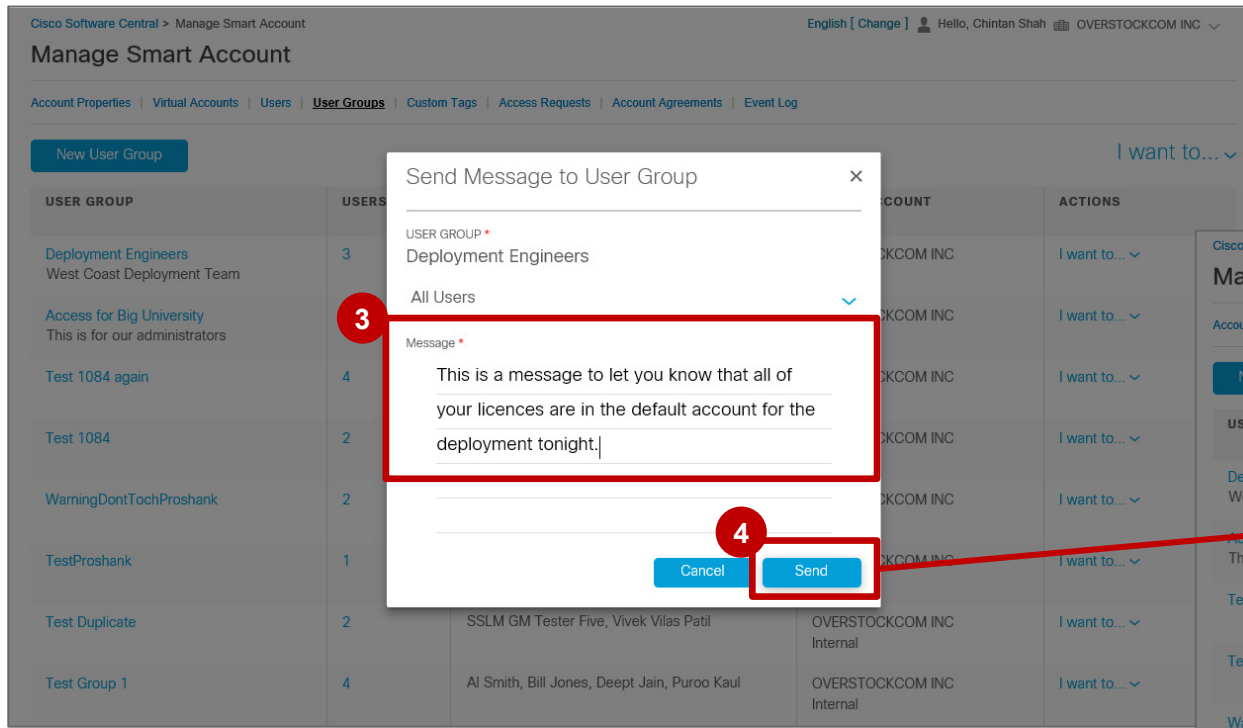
Cisco Software Central > Manage Smart Account

English [ Change ] Hello, Chintan Shah OVERSTOCKCOM INC

Manage Smart Account

Account Properties | Virtual Accounts | Users | User Groups | Custom Tags | Access Requests | Account Agreements | Event Log

New User Group

I want to...

| USER GROUP | USERS | | ACCOUNT | ACTIONS |
|---|---|---|---|---|
| Deployment Engineers<br>West Coast Deployment Team | 3 | | CKCOM INC | I want to... |
| Access for Big University<br>This is for our administrators | | | CKCOM INC | I want to... |
| Test 1084 again | 4 | | CKCOM INC | I want to... |
| Test 1084 | 2 | | CKCOM INC | I want to... |
| WarningDontTochProshank | 2 | | CKCOM INC | I want to... |
| TestProshank | 1 | | CKCOM INC | I want to... |
| Test Duplicate | 2 | SSLM GM Tester Five, Vivek Vilas Patil | OVERSTOCKCOM INC<br>Internal | I want to... |
| Test Group 1 | 4 | Al Smith, Bill Jones, Deept Jain, Puroo Kaul | OVERSTOCKCOM INC<br>Internal | I want to... |

Send Message to User Group

USER GROUP *
Deployment Engineers

All Users

3

Message *
This is a message to let you know that all of your licences are in the default account for the deployment tonight.

4

Cancel Send

Cisco
Ma
Accou
N
US
De
W
Ac
Th
Te
Te
W